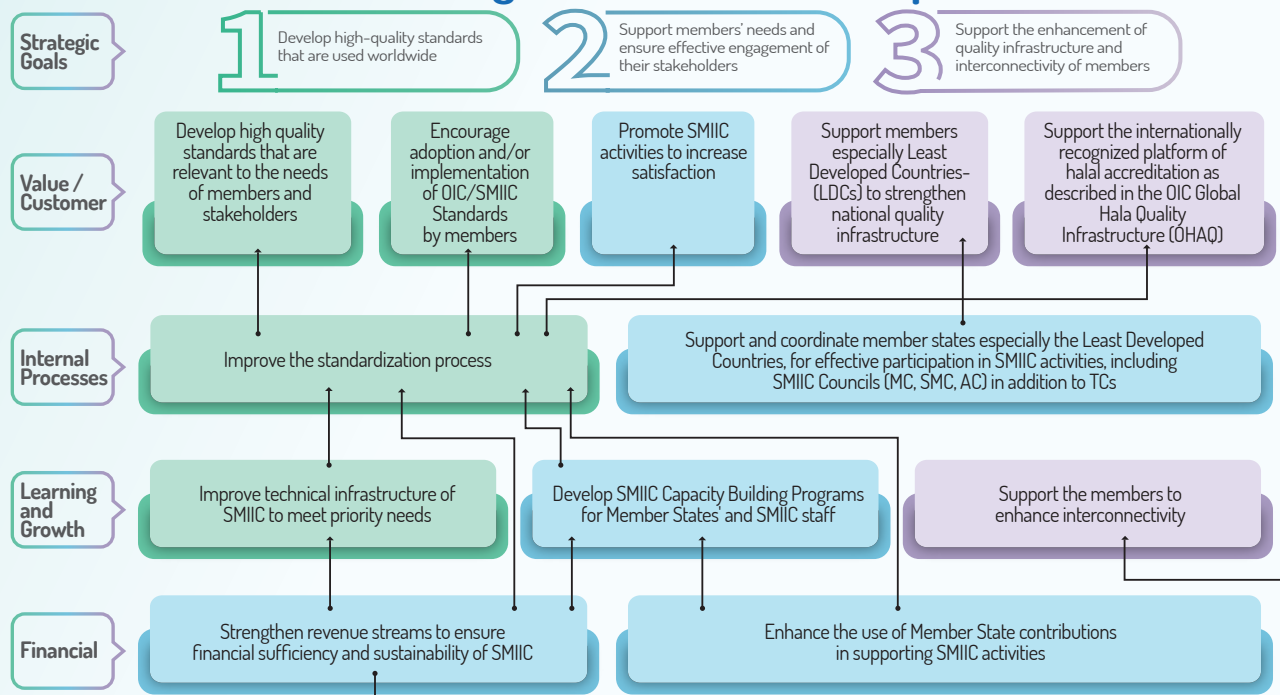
Strategic Goals

1 Develop high-quality standards that are used worldwide

2 Support members' needs and ensure effective engagement of their stakeholders

3 Support the enhancement of quality infrastructure and interconnectivity of members

Value / Customer

Develop high quality standards that are relevant to the needs of members and stakeholders

Encourage adoption and/or implementation of OIC/SMIIC Standards by members

Promote SMIIC activities to increase satisfaction

Support members especially Least Developed Countries-(LDCs) to strengthen national quality infrastructure

Support the internationally recognized platform of halal accreditation as described in the OIC Global Hala Quality Infrastructure (OHAQ)

Internal Processes

Improve the standardization process

Support and coordinate member states especially the Least Developed Countries, for effective participation in SMIIC activities, including SMIIC Councils (MC, SMC, AC) in addition to TCs

Learning and Growth

Improve technical infrastructure of SMIIC to meet priority needs

Develop SMIIC Capacity Building Programs for Member States' and SMIIC staff

Support the members to enhance interconnectivity

Financial

Strengthen revenue streams to ensure financial sufficiency and sustainability of SMIIC

Enhance the use of Member State contributions in supporting SMIIC activities